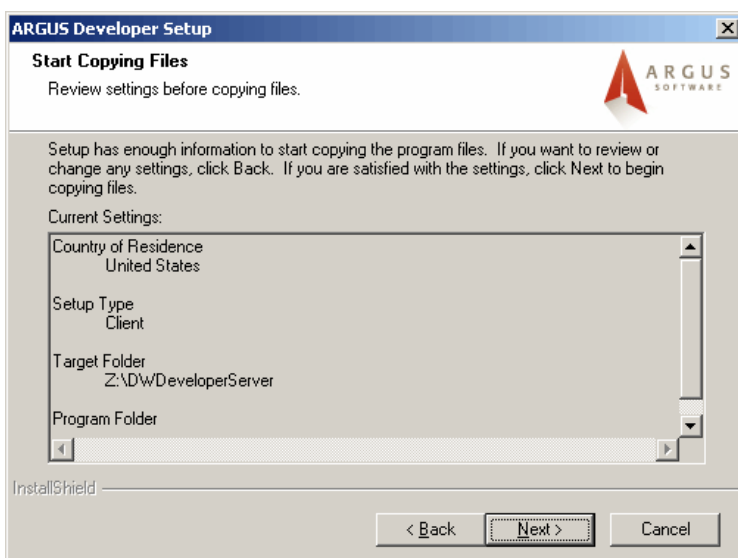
ARGUS Developer Setup

Start Copying Files

Review settings before copying files.

ARGUS SOFTWARE

Setup has enough information to start copying the program files. If you want to review or change any settings, click Back. If you are satisfied with the settings, click Next to begin copying files.

Current Settings:

Country of Residence
United States

Setup Type
Client

Target Folder
Z:\DWDeveloperServer

Program Folder

InstallShield

< Back

Next >

Cancel